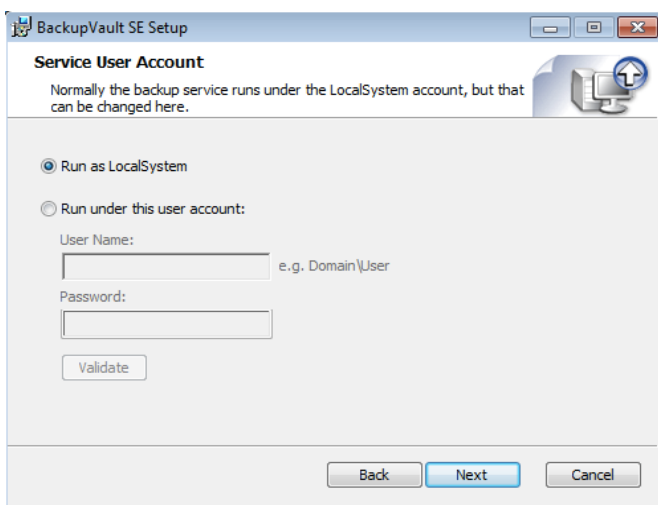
BackupVault SE Setup

Service User Account

Normally the backup service runs under the LocalSystem account, but that can be changed here.

Run as LocalSystem

Run under this user account:

User Name:

e.g. Domain\User

Password:

Validate

Back

Next

Cancel